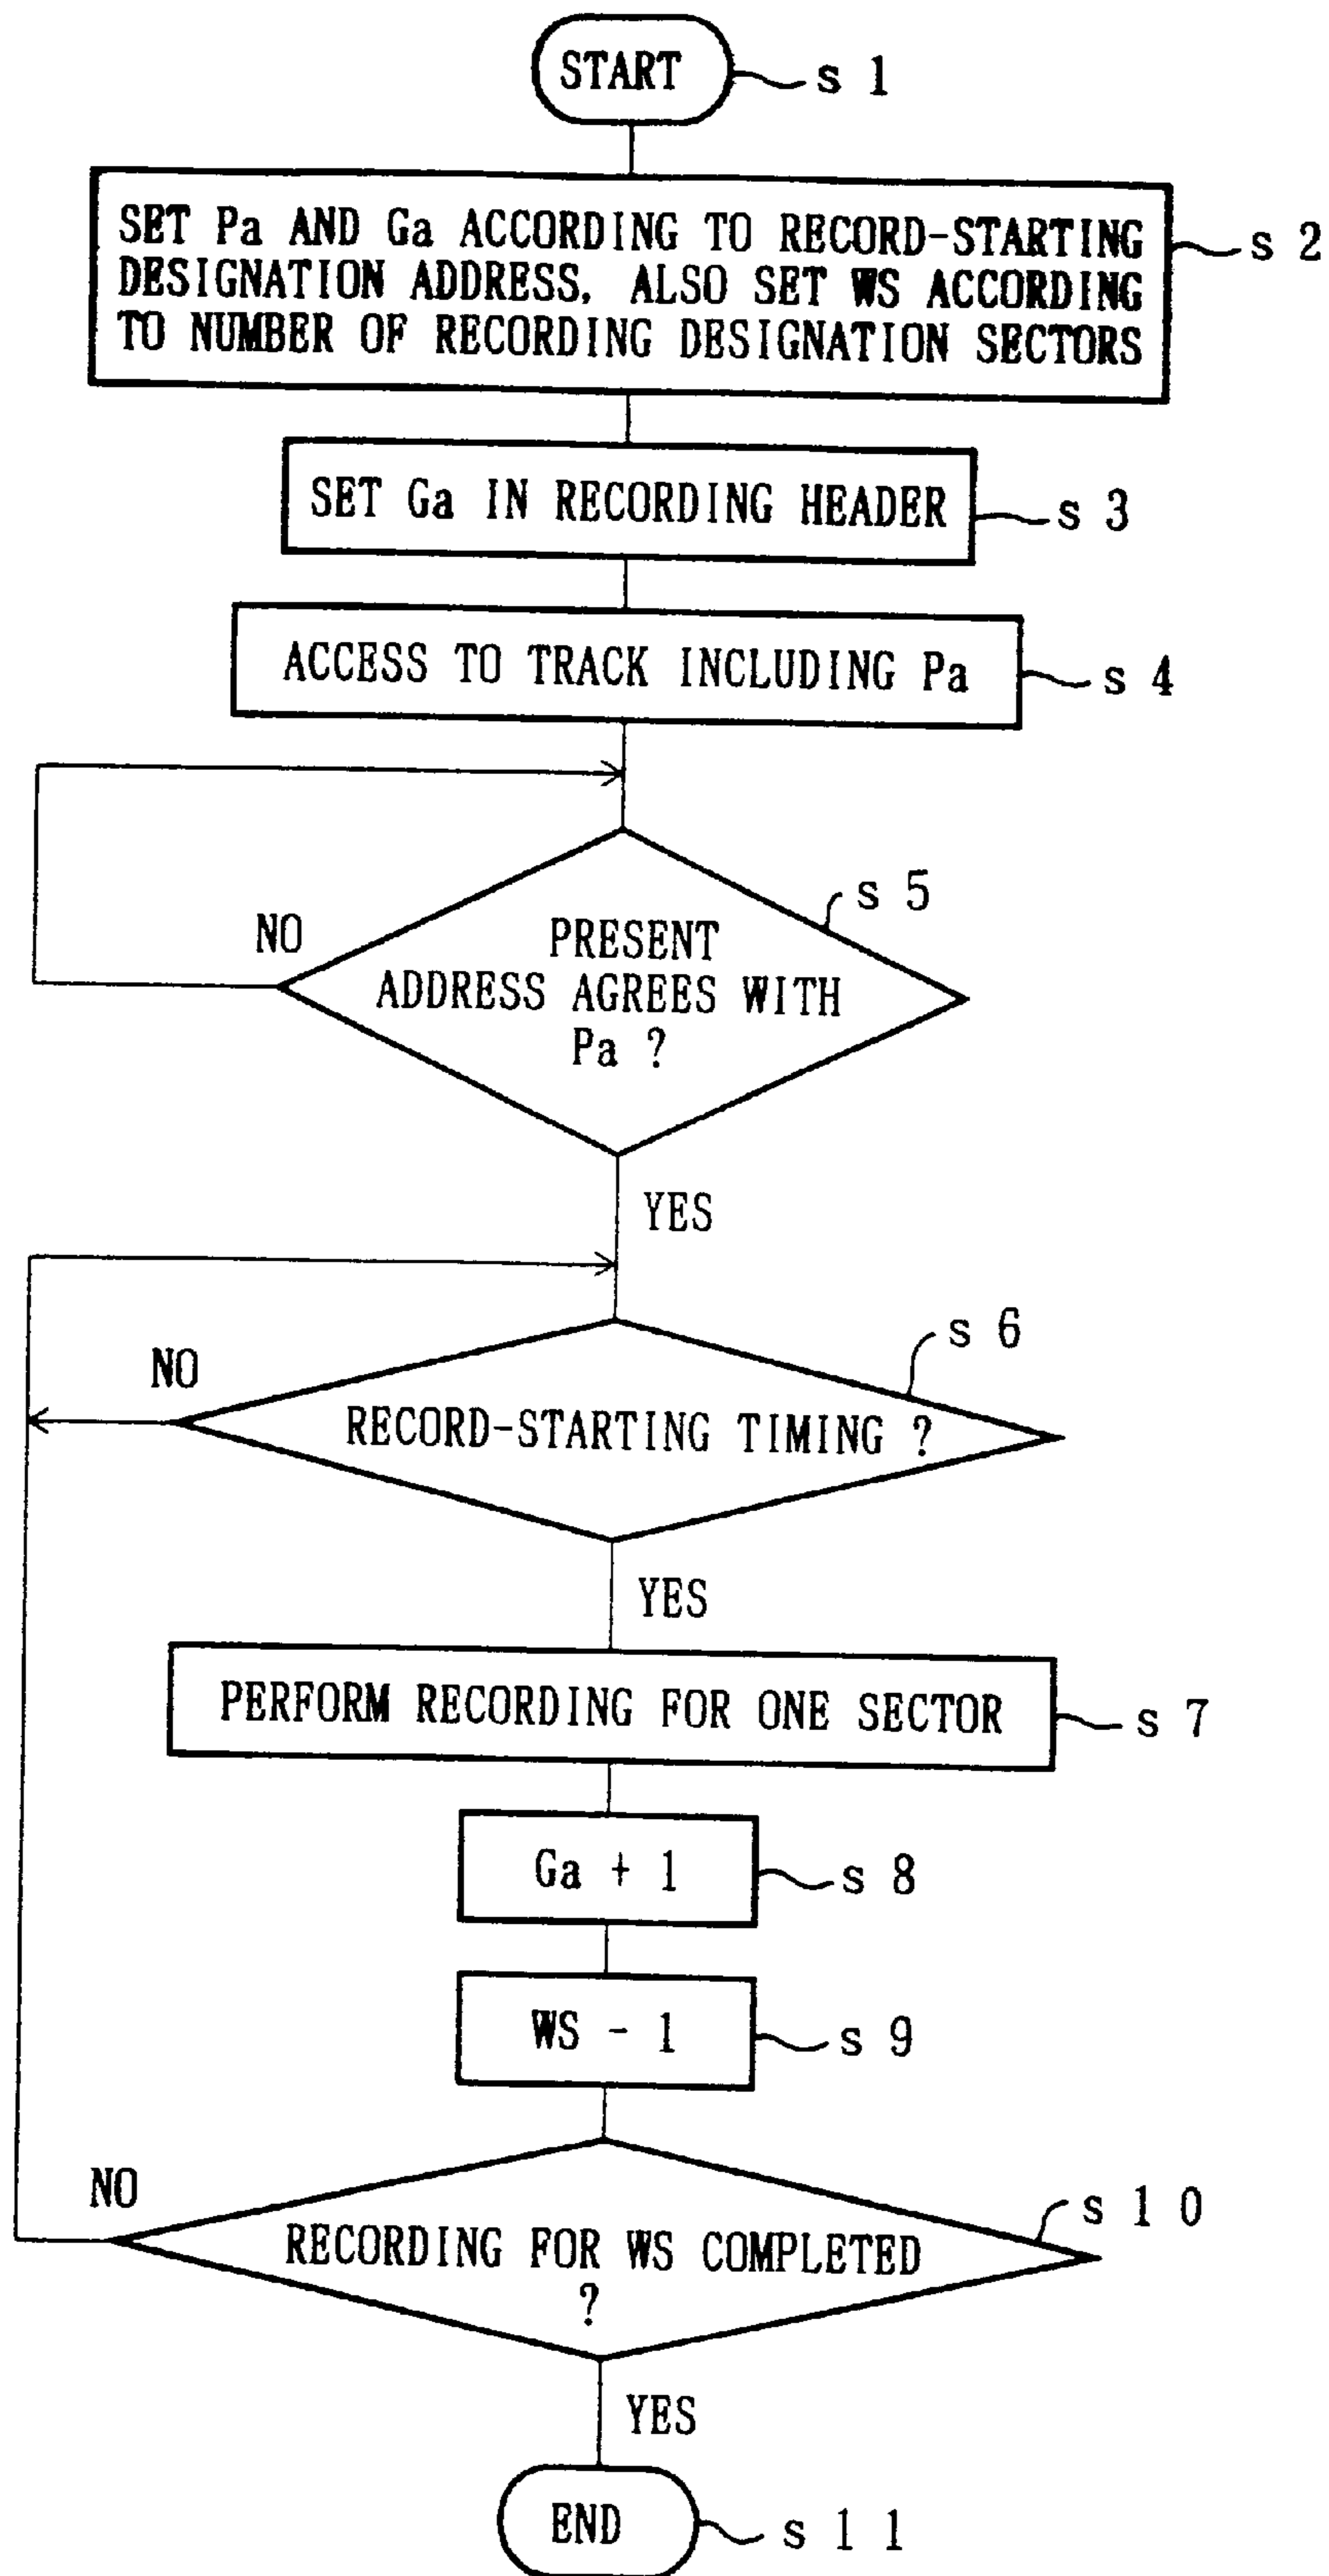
START
s 1

SET Pa AND Ga ACCORDING TO RECORD-STARTING DESIGNATION ADDRESS, ALSO SET WS ACCORDING TO NUMBER OF RECORDING DESIGNATION SECTORS
s 2

SET Ga IN RECORDING HEADER
s 3

ACCESS TO TRACK INCLUDING Pa
s 4

s 5
NO
PRESENT ADDRESS AGREES WITH Pa ?
YES

s 6
NO
RECORD-STARTING TIMING ?
YES

PERFORM RECORDING FOR ONE SECTOR
s 7

Ga + 1
s 8

WS - 1
s 9

NO
s 1 0
RECORDING FOR WS COMPLETED ?
YES

END
s 1 1